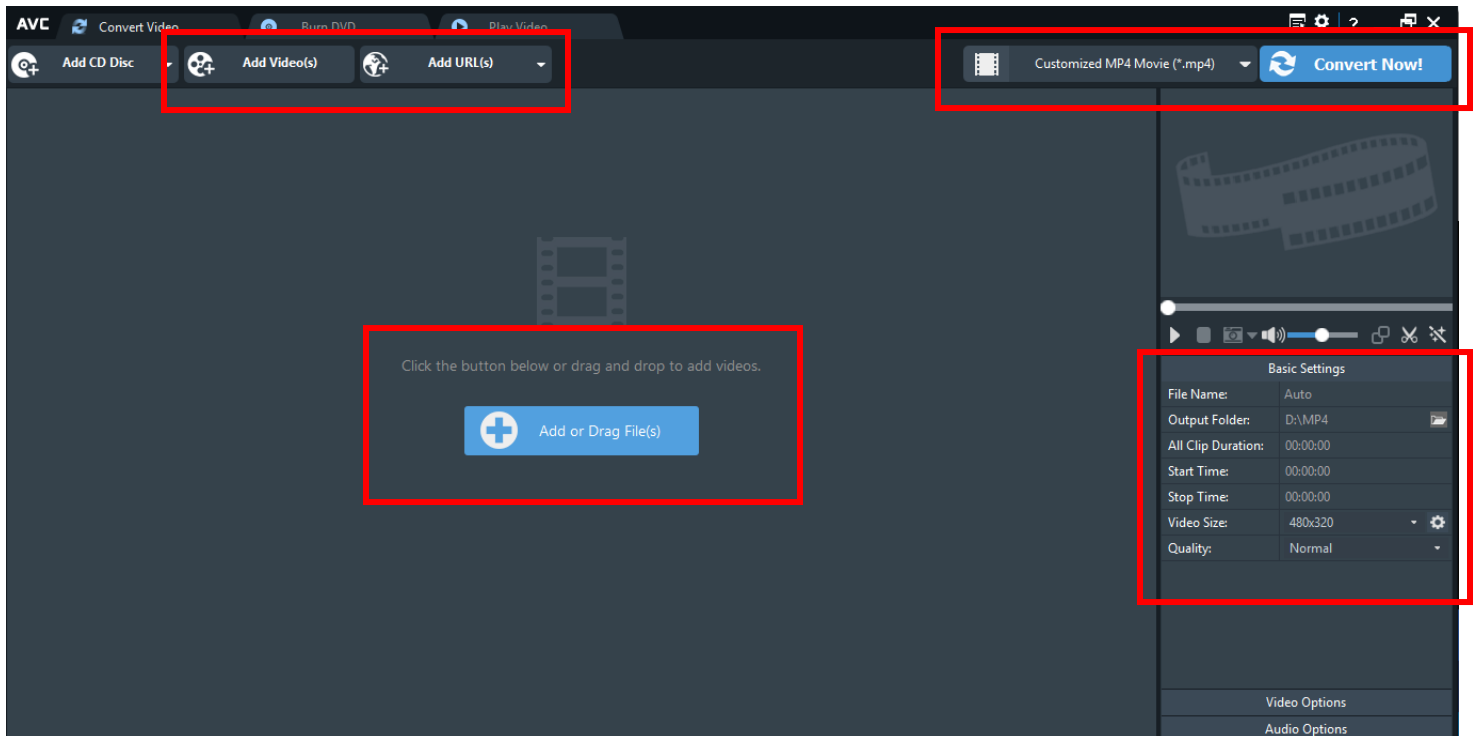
AVC Convert Video Burn DVD Play Video

?

Add CD Disc

Add Video(s)

Add URL(s)

Customized MP4 Movie (*.mp4)

Convert Now!

Click the button below or drag and drop to add videos.

Add or Drag File(s)

Basic Settings

| | |
|---|---|
| File Name: | Auto |
| Output Folder: | D:\MP4 |
| All Clip Duration: | 00:00:00 |
| Start Time: | 00:00:00 |
| Stop Time: | 00:00:00 |
| Video Size: | 480x320 |
| Quality: | Normal |

Video Options

Audio Options